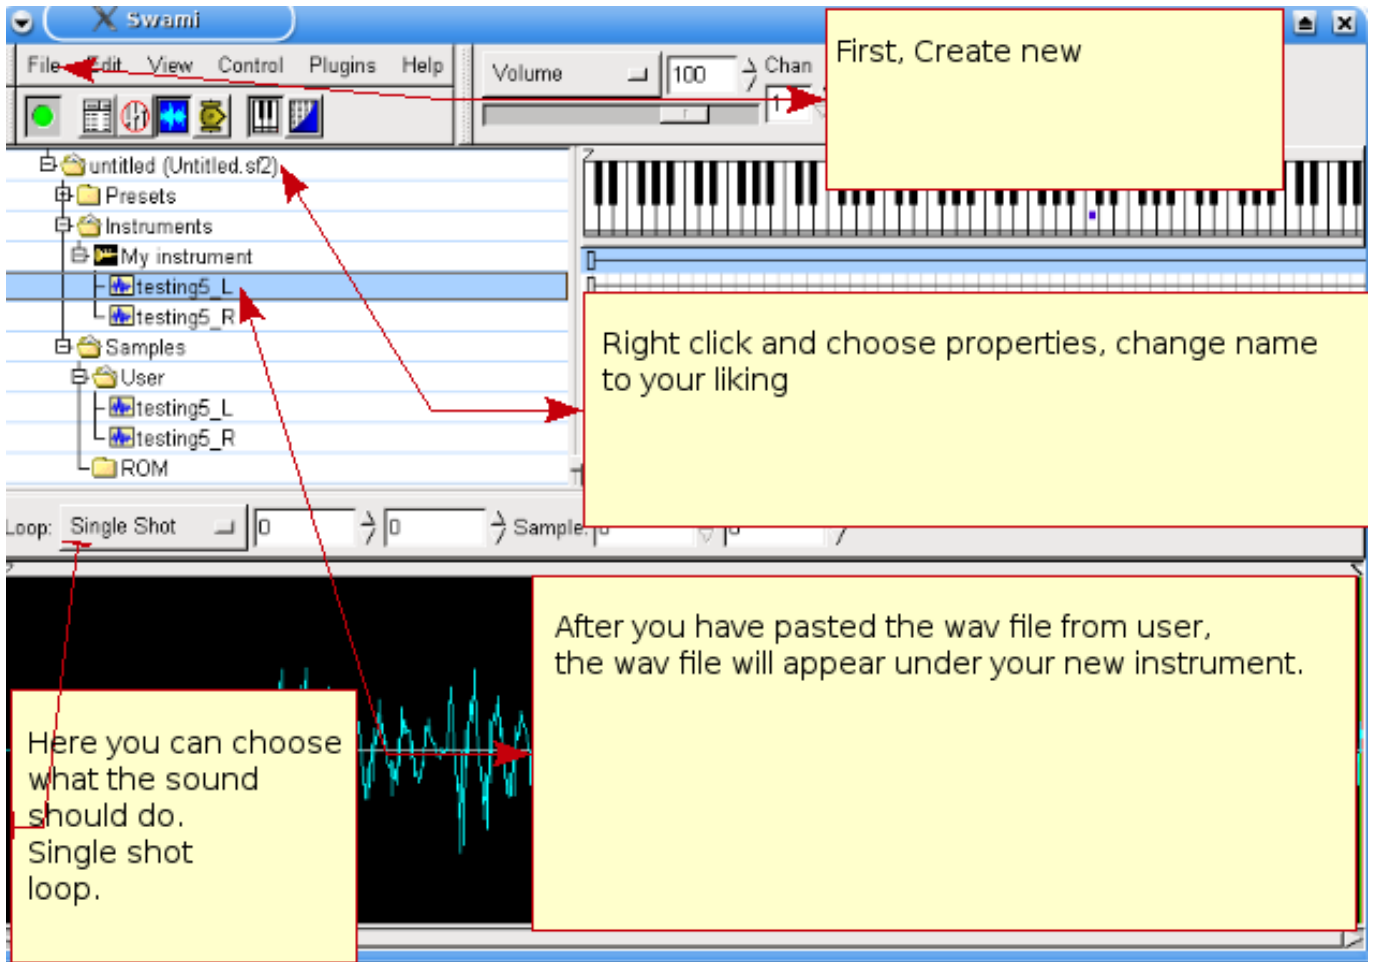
Swami

File Edit View Control Plugins Help

Volume 100 Chan 1

First, Create new

untitled (Untitled.sf2)
Presets
Instruments
My instrument
testing5_L
testing5_R
Samples
User
testing5_L
testing5_R
ROM

Right click and choose properties, change name to your liking

Loop: Single Shot 0 0 Sample

After you have pasted the wav file from user, the wav file will appear under your new instrument.

Here you can choose what the sound should do.
Single shot
loop.